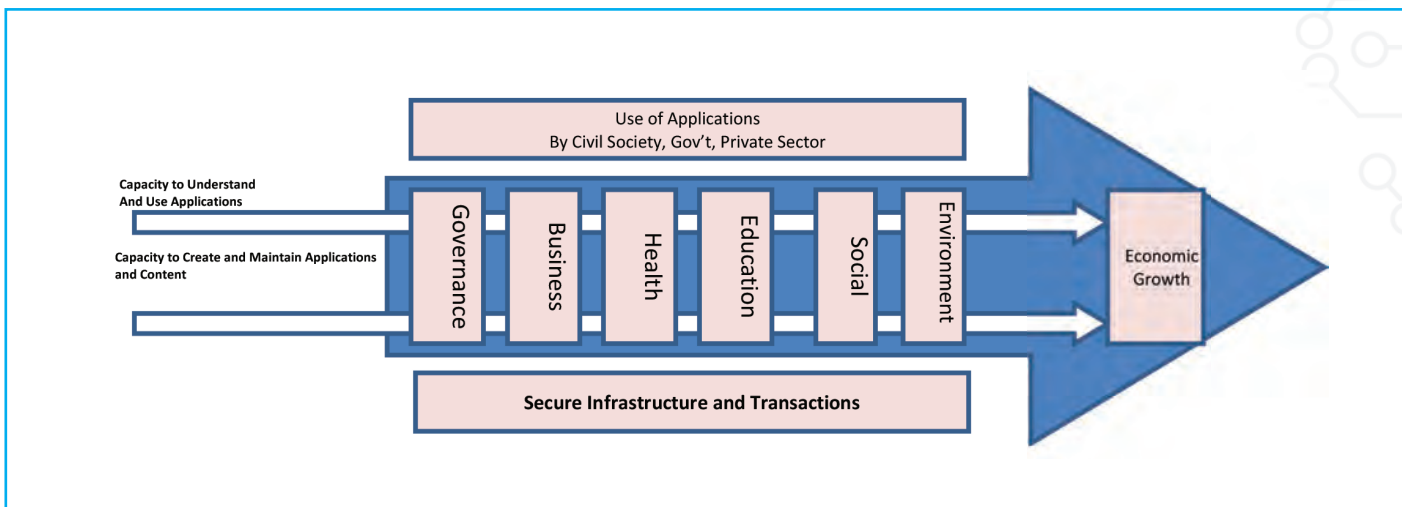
Use of Applications
By Civil Society, Gov't, Private Sector

Capacity to Understand And Use Applications

Capacity to Create and Maintain Applications and Content

Governance

Business

Health

Education

Social

Environment

Economic Growth

Secure Infrastructure and Transactions